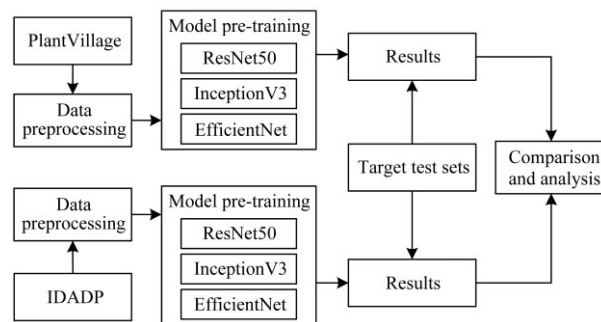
PlantVillage

Data preprocessing

Model pre-training

ResNet50

InceptionV3

EfficientNet

Results

Target test sets

Comparison and analysis

Data preprocessing

IDADP

Model pre-training

ResNet50

InceptionV3

EfficientNet

Results